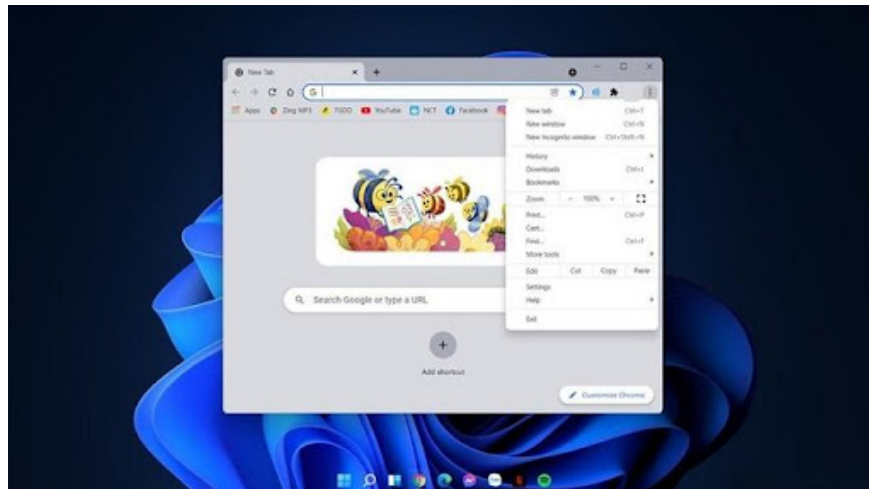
New Tab

Apps Zing MP3 TGDD YouTube NCT Facebook

New tab Ctrl+T
New window Ctrl+N
New Incognito window Ctrl+Shift+N
History
Downloads Ctrl+J
Bookmarks
Zoom - 100% +
Print... Ctrl+P
Cast...
Find... Ctrl+F
More tools
Edit Cut Copy Paste
Settings
Help
Exit

Search Google or type a URL

Add shortcut

Customize Chrome